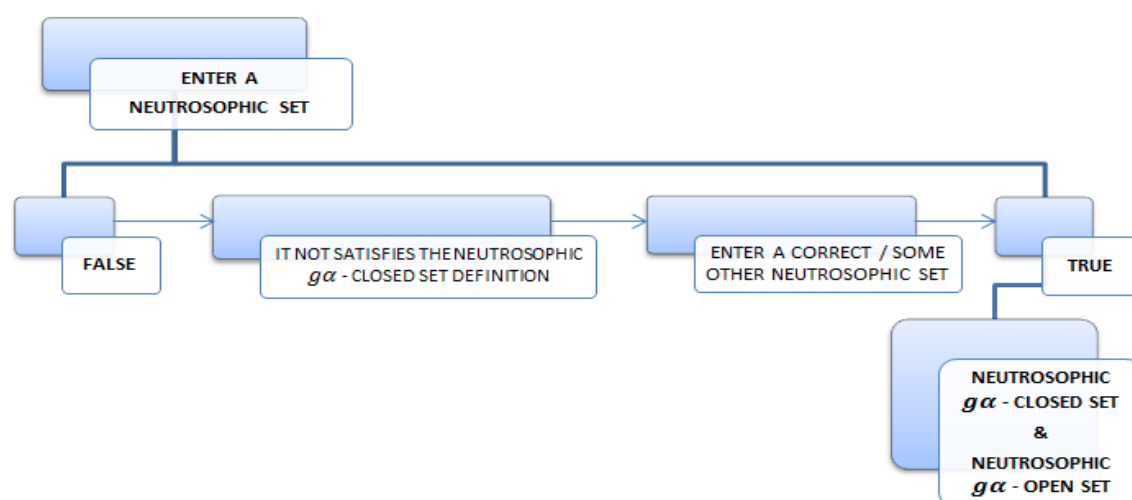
ENTER A NEUTROSOPHIC SET

FALSE

IT NOT SATISFIES THE NEUTROSOPHIC $g\alpha$ - CLOSED SET DEFINITION

ENTER A CORRECT / SOME OTHER NEUTROSOPHIC SET

TRUE

NEUTROSOPHIC $g\alpha$ - CLOSED SET & NEUTROSOPHIC $g\alpha$ - OPEN SET